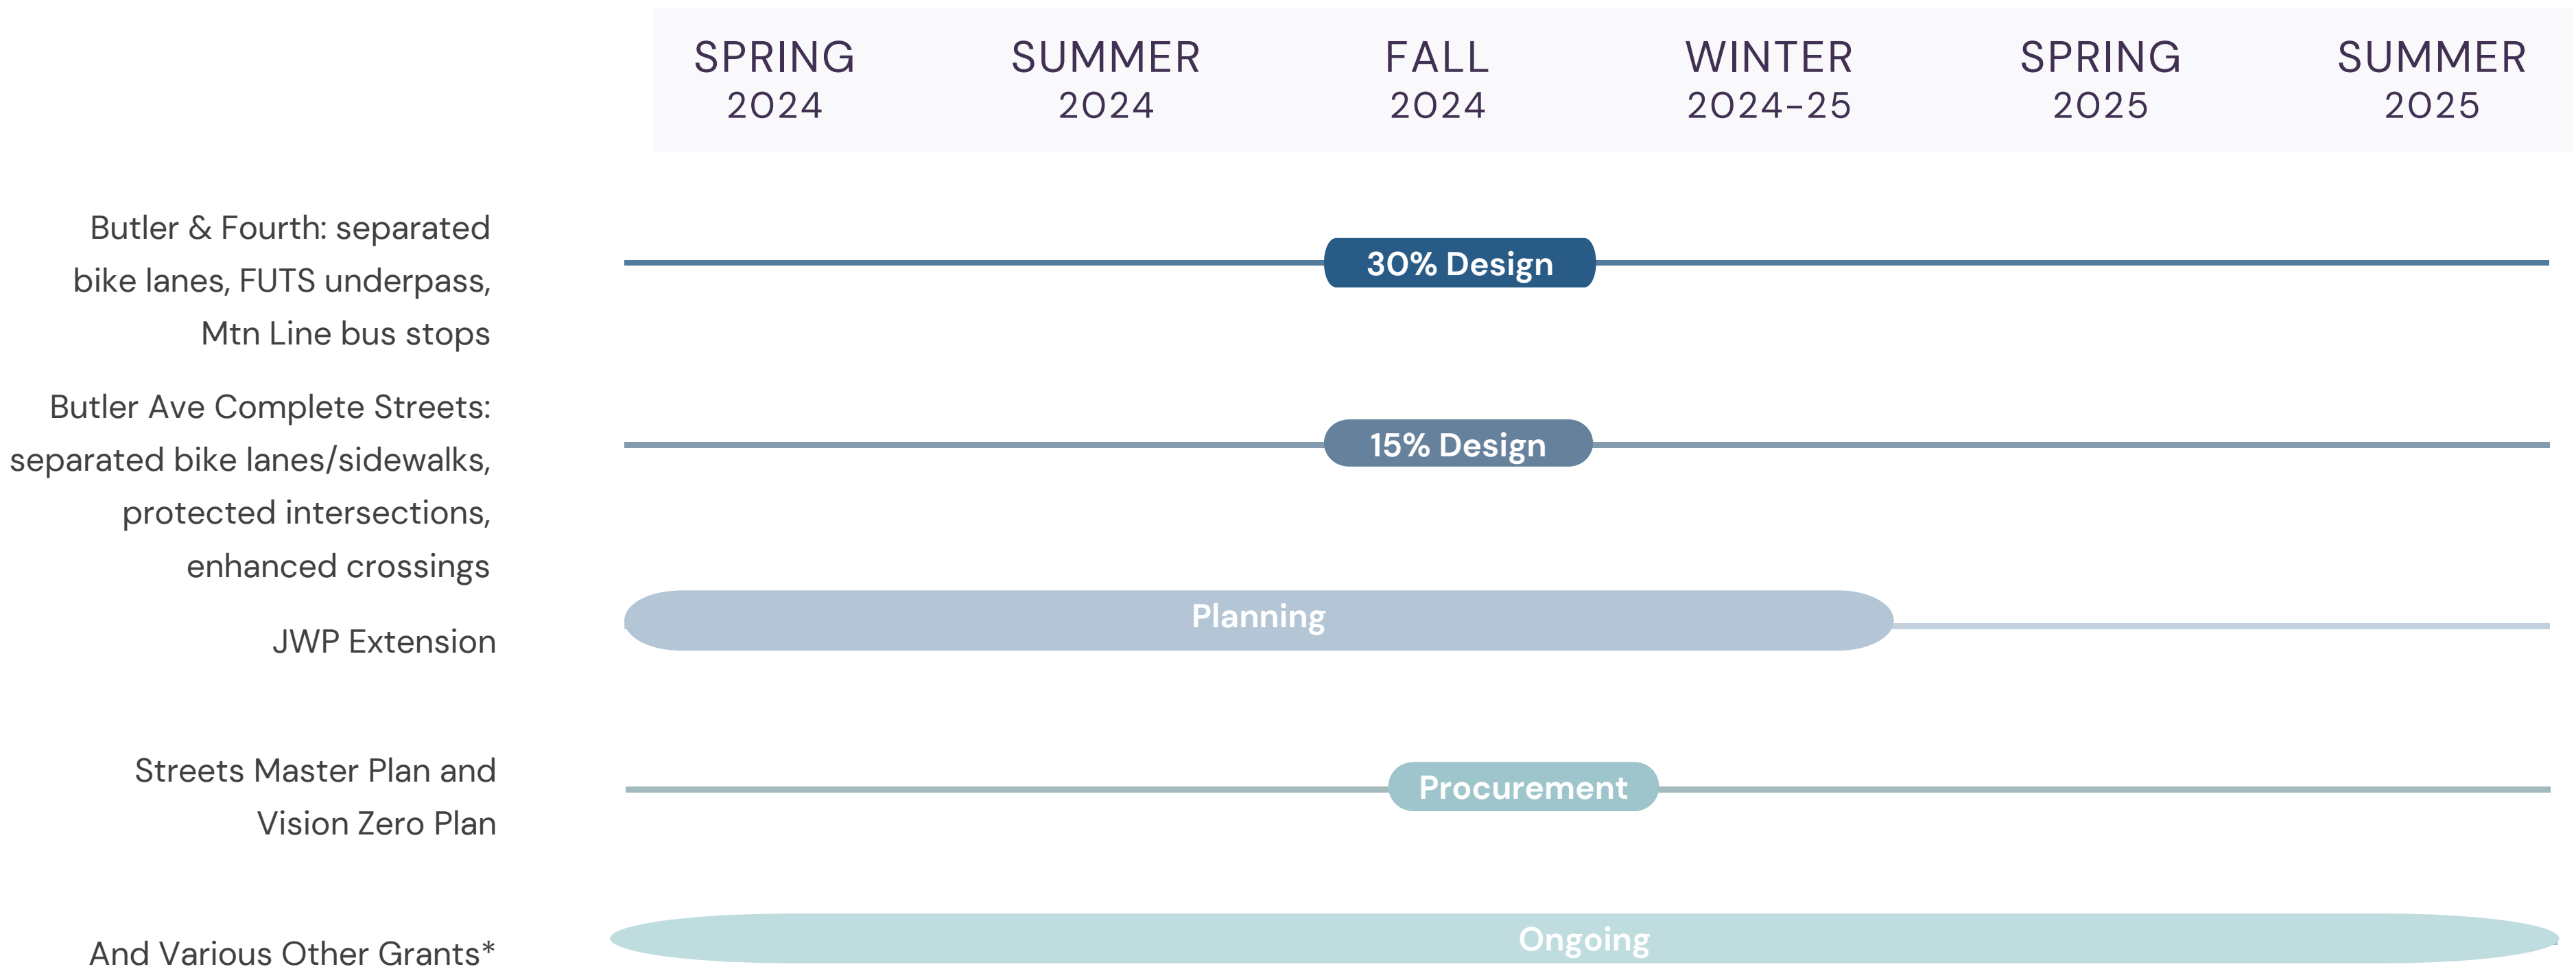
| SPRING 2024 | SUMMER 2024 | FALL 2024 | WINTER 2024-25 | SPRING 2025 | SUMMER 2025 |
|---|---|---|---|---|---|

Butler & Fourth: separated bike lanes, FUTS underpass, Mtn Line bus stops

30% Design

Butler Ave Complete Streets: separated bike lanes/sidewalks, protected intersections, enhanced crossings

15% Design

JWP Extension

Planning

Streets Master Plan and Vision Zero Plan

Procurement

And Various Other Grants*

Ongoing